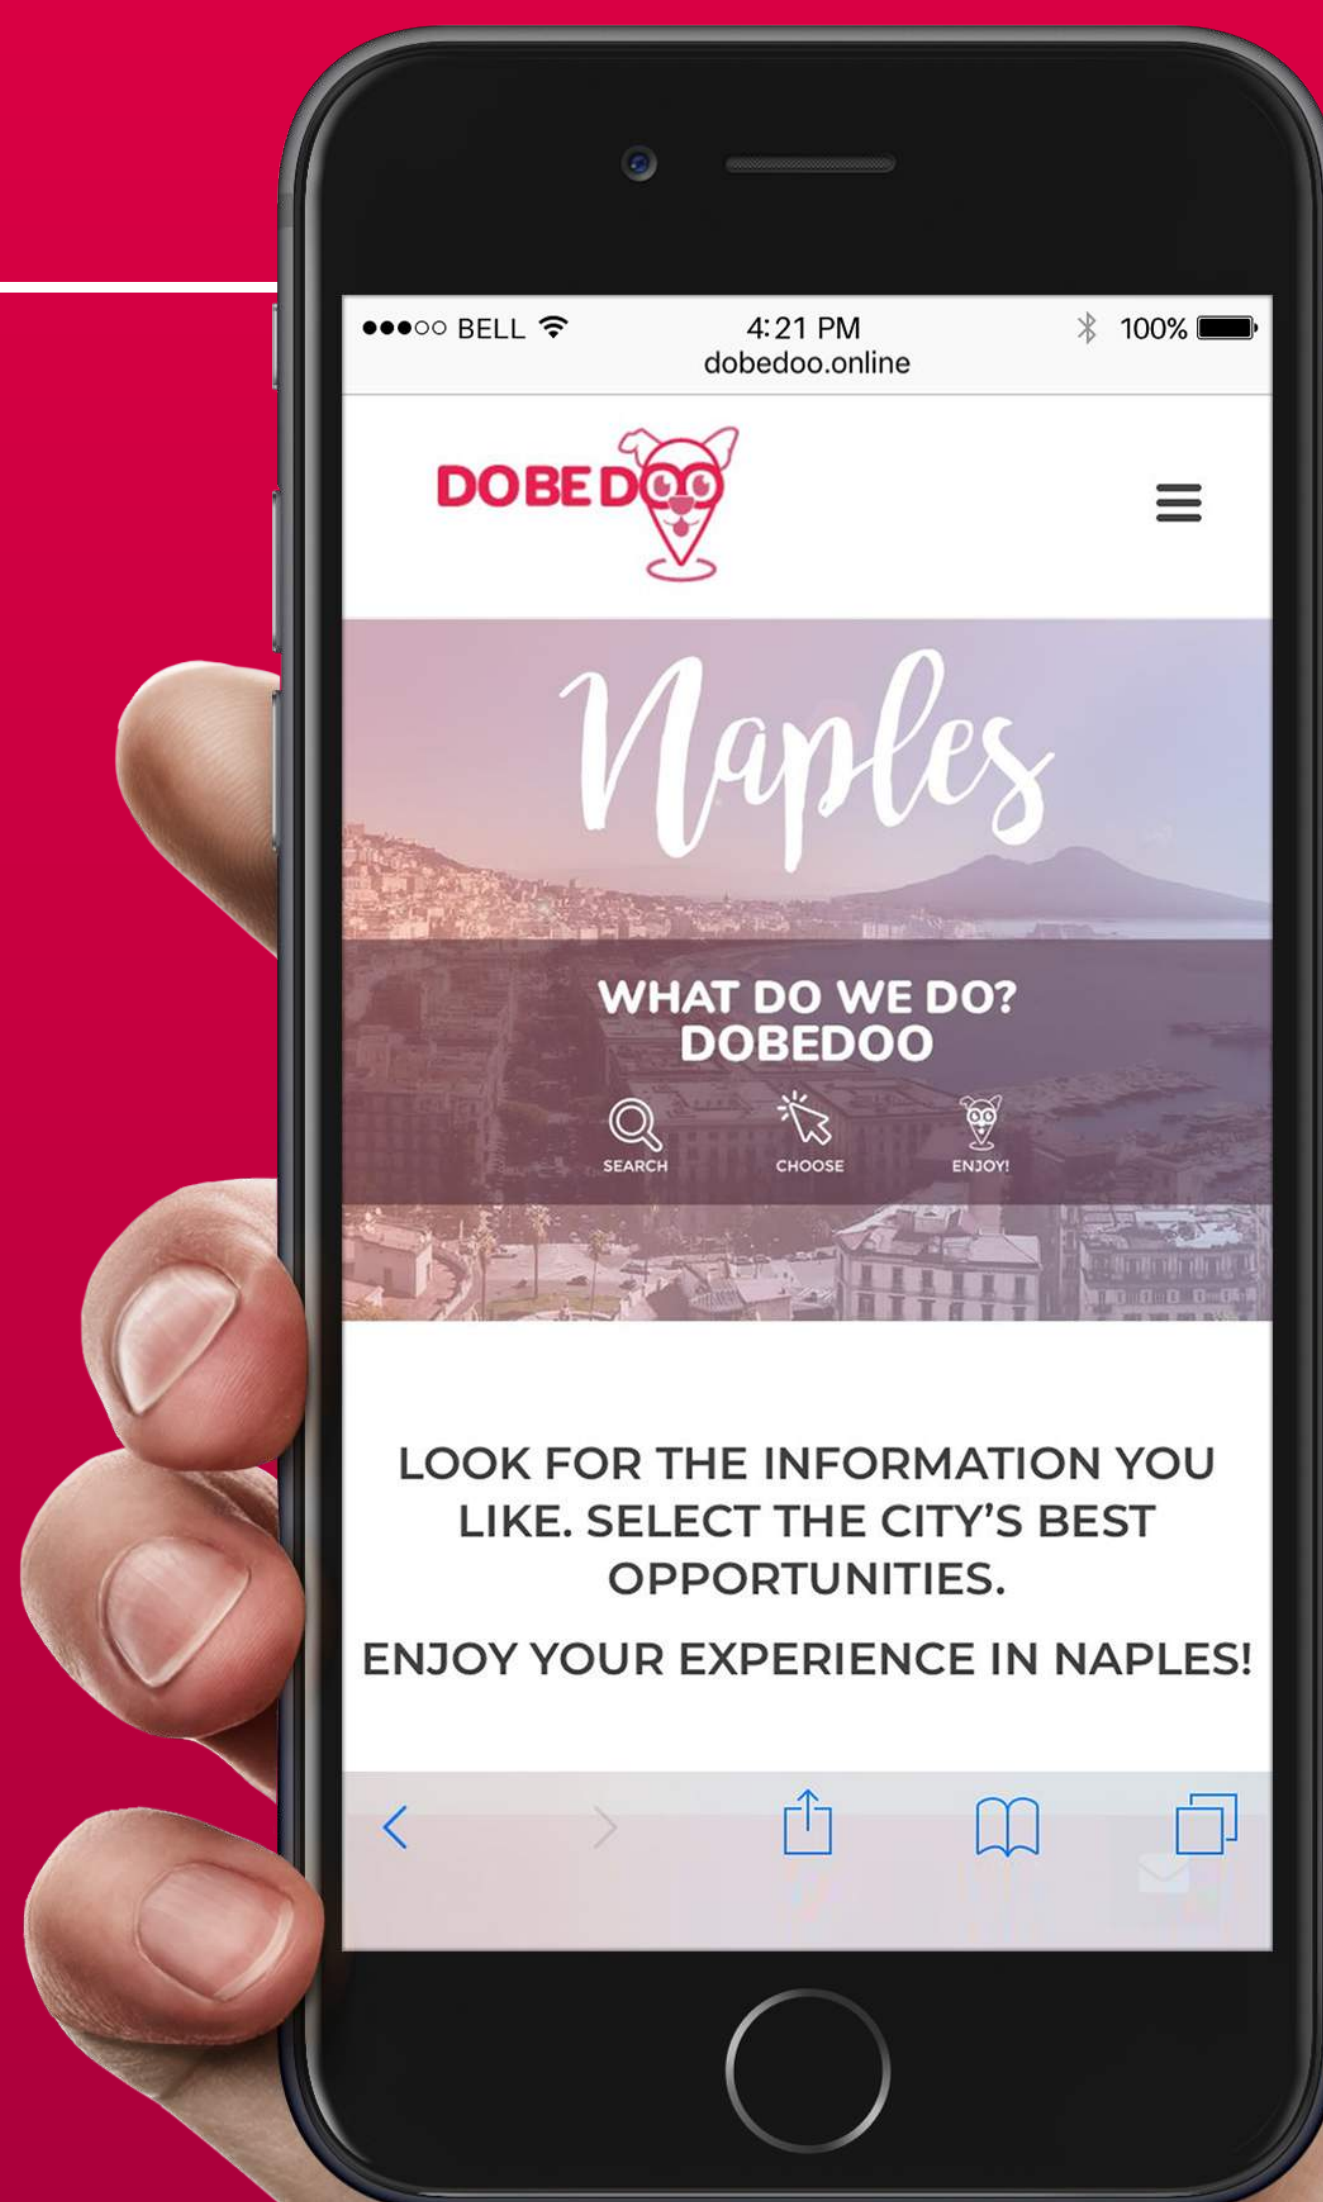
●●●○○ BELL 4:21 PM 100%
dobedoo.online

DOBEDOO

Naples

WHAT DO WE DO?
DOBEDOO

SEARCH CHOOSE ENJOY!

LOOK FOR THE INFORMATION YOU LIKE. SELECT THE CITY'S BEST OPPORTUNITIES.

ENJOY YOUR EXPERIENCE IN NAPLES!